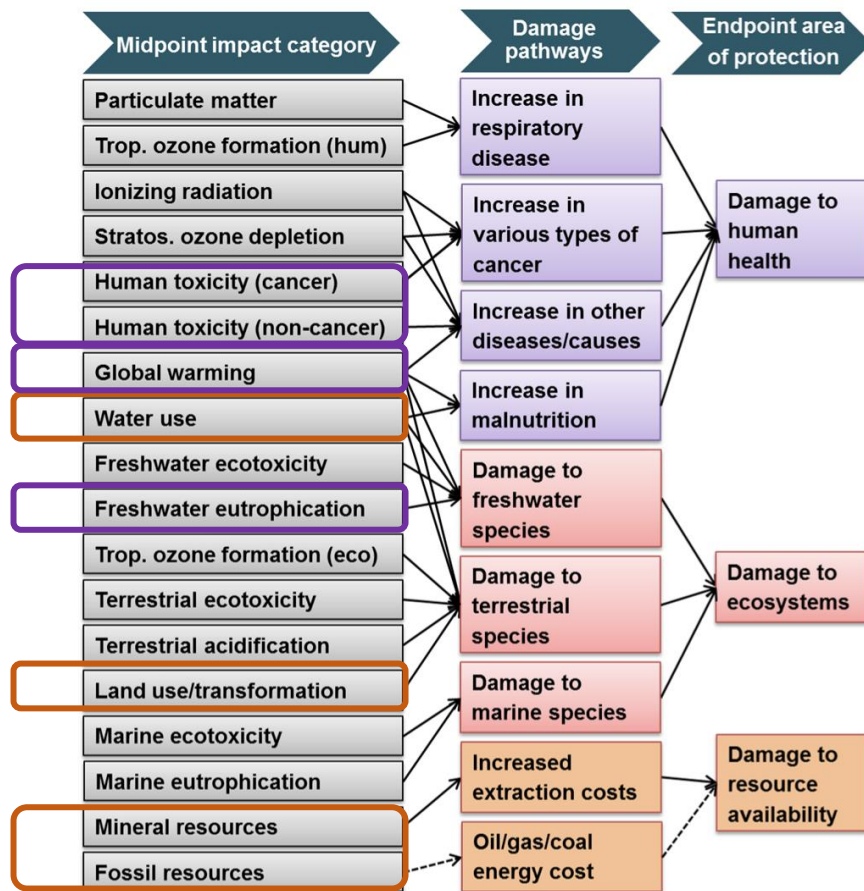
Midpoint impact category

Damage pathways

Endpoint area of protection

Particulate matter

Trop. ozone formation (hum)

Ionizing radiation

Stratos. ozone depletion

Human toxicity (cancer)

Human toxicity (non-cancer)

Global warming

Water use

Freshwater ecotoxicity

Freshwater eutrophication

Trop. ozone formation (eco)

Terrestrial ecotoxicity

Terrestrial acidification

Land use/transformation

Marine ecotoxicity

Marine eutrophication

Mineral resources

Fossil resources

Increase in respiratory disease

Increase in various types of cancer

Increase in other diseases/causes

Increase in malnutrition

Damage to freshwater species

Damage to terrestrial species

Damage to marine species

Increased extraction costs

Oil/gas/coal energy cost

Damage to human health

Damage to ecosystems

Damage to resource availability